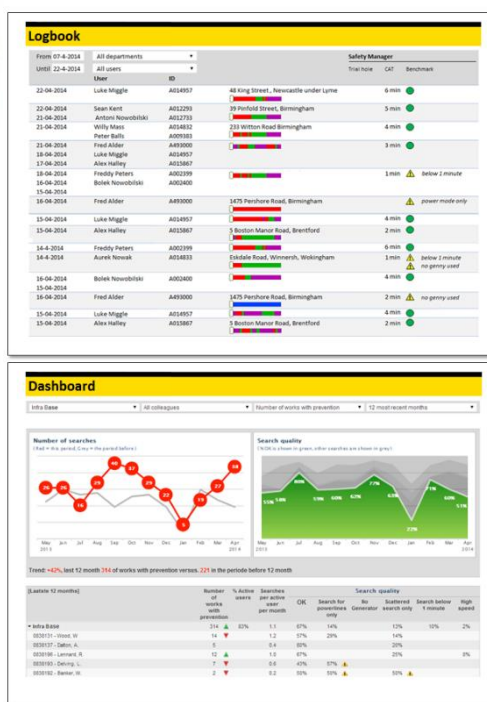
Logbook

From 07-4-2014 | All departments
Until 22-4-2014 | All users

Safety Manager

| | User | ID | | Trial hole | CAT | Benchmark |
|---|---|---|---|---|---|---|
| 22-04-2014 | Luke Miggle | A014957 | 48 King Street,, Newcastle under Lyme | | 6 min | |
| 22-04-2014 | Sean Kent | A012293 | 39 Pinfold Street, Birmingham | | 5 min | |
| 21-04-2014 | Antoni Nowobilski | A012733 | | | | |
| 21-04-2014 | Willy Mass | A014832 | 231 Witton Road Birmingham | | 4 min | |
| | Peter Balls | A009383 | | | | |
| 21-04-2014 | Fred Alder | A493000 | | | 3 min | |
| 18-04-2014 | Luke Miggle | A014957 | | | | |
| 17-04-2014 | Alex Halley | A015867 | | | | |
| 18-04-2014 | Freddy Peters | A002399 | | | 1 min | below 1 minute |
| 16-04-2014 | Bolek Nowobilski | A002400 | | | | |
| 15-04-2014 | | | | | | |
| 16-04-2014 | Fred Alder | A493000 | 1475 Pershore Road, Birmingham | | | power mode only |
| 15-04-2014 | Luke Miggle | A014957 | | | 4 min | |
| 15-04-2014 | Alex Halley | A015867 | 5 Boston Manor Road, Brentford | | 2 min | |
| 14-4-2014 | Freddy Peters | A002399 | | | 6 min | |
| 14-4-2014 | Aurek Nowak | A014833 | Eskdale Road, Winnersh, Wokingham | | 1 min | below 1 minute no genny used |
| 16-04-2014 | Bolek Nowobilski | A002400 | | | 4 min | |
| 15-04-2014 | | | | | | |
| 16-04-2014 | Fred Alder | A493000 | 1475 Pershore Road, Birmingham | | 2 min | no genny used |
| 15-04-2014 | Luke Miggle | A014957 | | | 4 min | |
| 15-04-2014 | Alex Halley | A015867 | 5 Boston Manor Road, Brentford | | 2 min | |

Dashboard

Infra Base | All colleagues | Number of works with prevention | 12 most recent months

Number of searches
(Red = this period, Grey = the period before)

26 26 16 29 40 41 26 12 5 17 27 34

May 2013 Jun Jul Aug Sep Oct Nov Dec Jan Feb Mar Apr 2014

Search quality
(%OK is shown in green, other searches are shown in grey)

53% 59% 54% 60% 62% 71% 56% 60% 23% 54% 60% 55%

May 2013 Jun Jul Aug Sep Oct Nov Dec Jan Feb Mar Apr 2014

Trend: +42%, last 12 month 314 of works with prevention versus. 221 in the periode before 12 month

| [Laatste 12 months] | Number of works with prevention | % Active users | Searches per active user per month | OK | Search for powerlines only | No Generator | Scattered search only | Search below 1 minute | High speed |
|---|---|---|---|---|---|---|---|---|---|
| Infra Base | 314 | 83% | 1.1 | 57% | 14% | | 13% | 10% | 2% |
| 0835131 - Wood, W. | 14 | | 1.2 | 57% | 29% | | 14% | | |
| 0835137 - Dalton, A. | 5 | | 0.4 | 80% | | | 20% | | |
| 0835186 - Lennard, R. | 12 | | 1.0 | 67% | | | 25% | | 8% |
| 0835193 - Delving, L. | 7 | | 0.6 | 43% | 57% | | | | |
| 0835192 - Banker, W. | 2 | | 0.2 | 50% | 50% | | 50% | | |